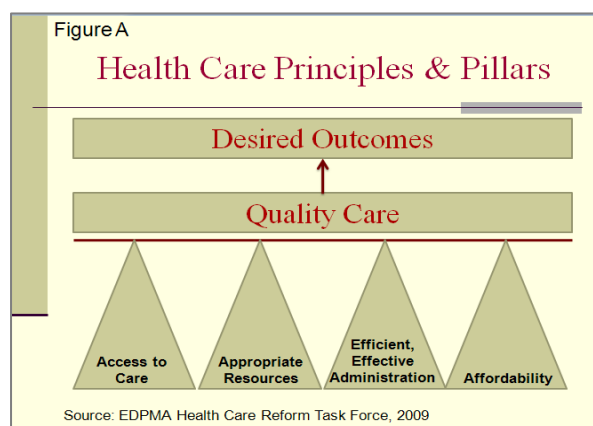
Figure A

Health Care Principles & Pillars

Desired Outcomes

Quality Care

Access to Care

Appropriate Resources

Efficient, Effective Administration

Affordability

Source: EDPMA Health Care Reform Task Force, 2009